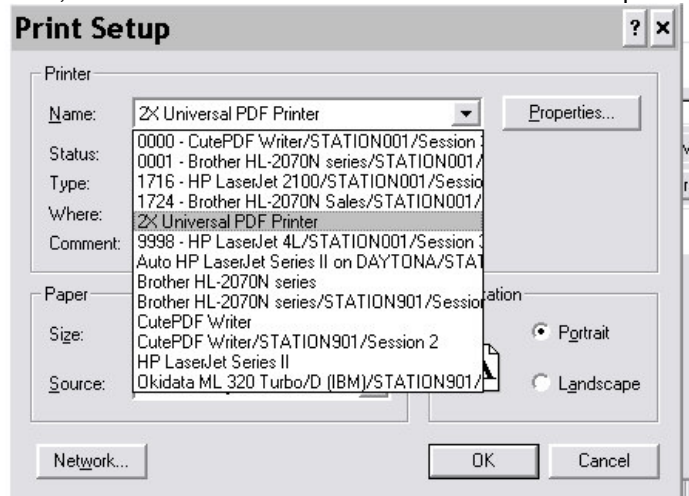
Print Setup

? ×

Printer

Name: ZX Universal PDF Printer

Properties...

Status:

Type:

Where:

Comment:

0000 - CutePDF Writer/STATION001/Session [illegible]
0001 - Brother HL-2070N series/STATION001/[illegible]
1716 - HP LaserJet 2100/STATION001/Sessio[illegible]
1724 - Brother HL-2070N Sales/STATION001/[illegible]
ZX Universal PDF Printer
9998 - HP LaserJet 4L/STATION001/Session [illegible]
Auto HP LaserJet Series II on DAYTONA/STAT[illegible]
Brother HL-2070N series
Brother HL-2070N series/STATION901/Sessio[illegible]
CutePDF Writer
CutePDF Writer/STATION901/Session 2
HP LaserJet Series II
Okidata ML 320 Turbo/D (IBM)/STATION901/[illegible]

Paper

Size:

Source:

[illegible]tation

Portrait

Landscape

Network...

OK

Cancel